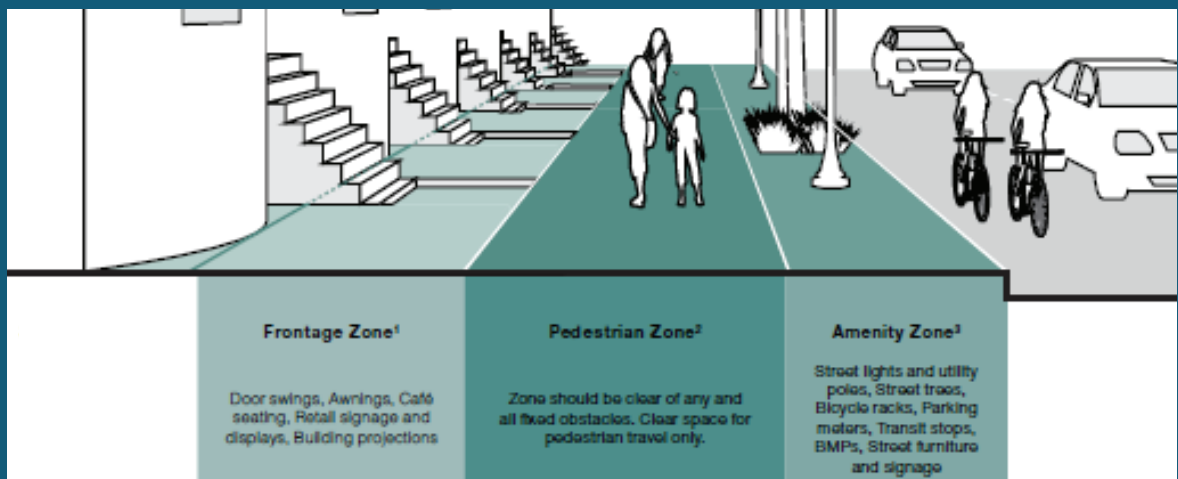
Frontage Zone$^1$

Door swings, Awnings, Café seating, Retail signage and displays, Building projections

Pedestrian Zone$^2$

Zone should be clear of any and all fixed obstacles. Clear space for pedestrian travel only.

Amenity Zone$^3$

Street lights and utility poles, Street trees, Bicycle racks, Parking meters, Transit stops, BMPs, Street furniture and signage